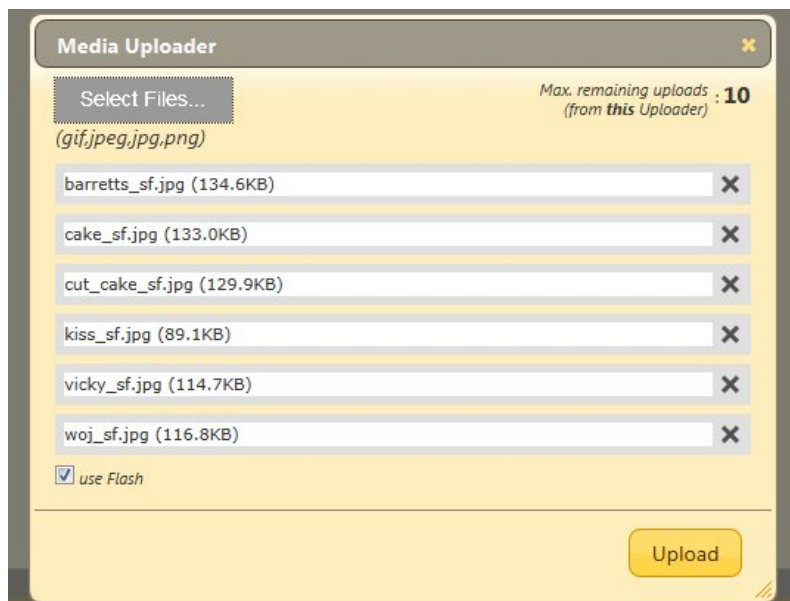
Media Uploader

Select Files...

Max. remaining uploads (from **this** Uploader) : 10

(gif,jpeg,jpg,png)

barretts_sf.jpg (134.6KB)

cake_sf.jpg (133.0KB)

cut_cake_sf.jpg (129.9KB)

kiss_sf.jpg (89.1KB)

vicky_sf.jpg (114.7KB)

woj_sf.jpg (116.8KB)

use Flash

Upload